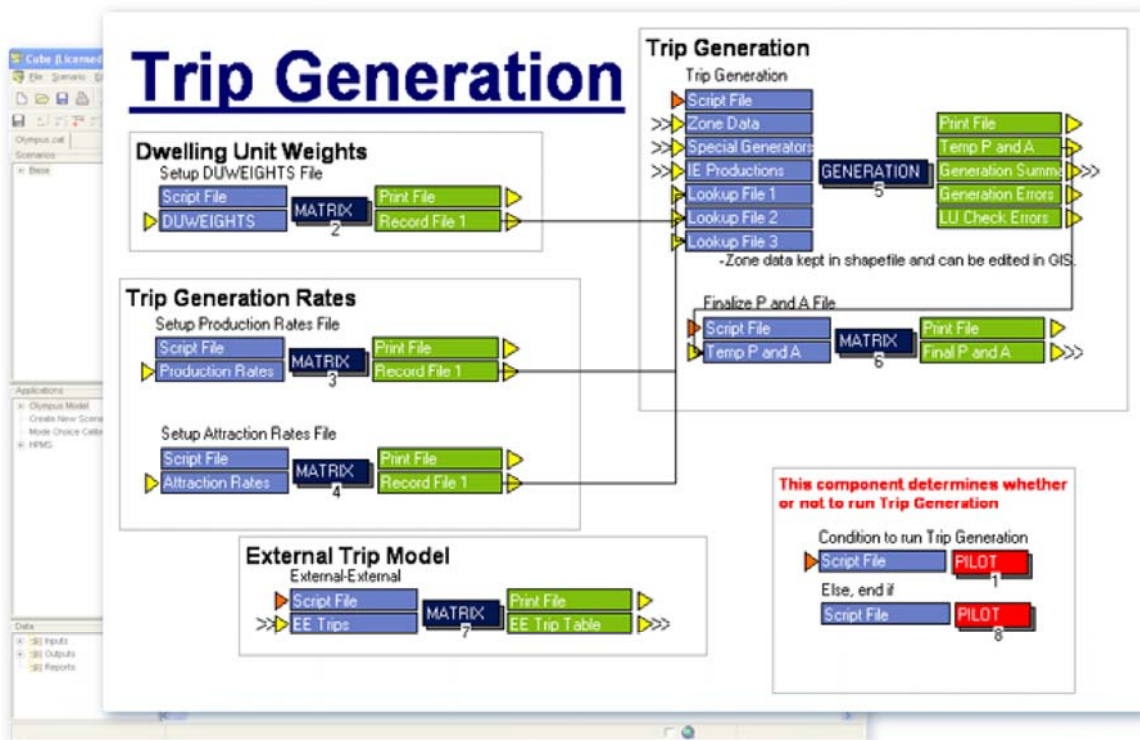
Cube (Licensed
File Scenario
Olympus.cat
Scenarios
Base
Applications
Olympus Model
Create New Scena
Mode Choice Calib
HPMS
Data
Inputs
Outputs
Reports

Trip Generation

Dwelling Unit Weights
Setup DUWEIGHTS File
Script File
DUWEIGHTS
MATRIX
2
Print File
Record File 1

Trip Generation Rates
Setup Production Rates File
Script File
Production Rates
MATRIX
3
Print File
Record File 1

Setup Attraction Rates File
Script File
Attraction Rates
MATRIX
4
Print File
Record File 1

External Trip Model
External-External
Script File
EE Trips
MATRIX
7
Print File
EE Trip Table

Trip Generation
Trip Generation
Script File
Zone Data
Special Generators
IE Productions
Lookup File 1
Lookup File 2
Lookup File 3
GENERATION
5
Print File
Temp P and A
Generation Summ
Generation Errors
LU Check Errors
-Zone data kept in shapefile and can be edited in GIS.

Finalize P and A File
Script File
Temp P and A
MATRIX
6
Print File
Final P and A

This component determines whether or not to run Trip Generation
Condition to run Trip Generation
Script File
PILOT
1
Else, end if
Script File
PILOT
8